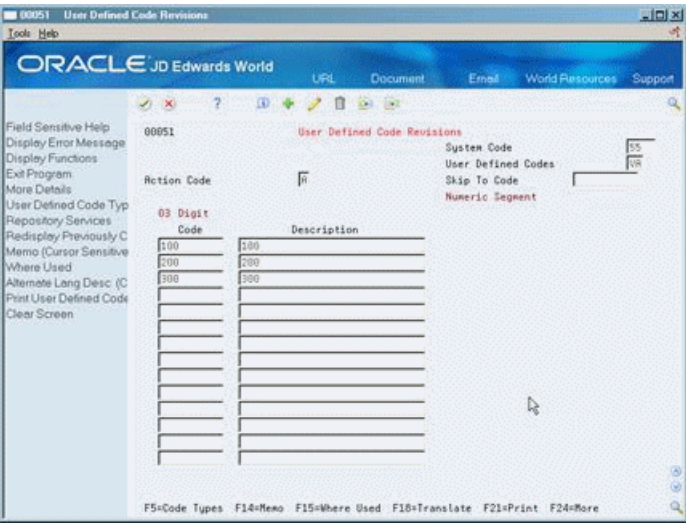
00051 User Defined Code Revisions
Tools Help

ORACLE JD Edwards World
URL Document Email World Resources Support

Field Sensitive Help
Display Error Message
Display Functions
Exit Program
More Details
User Defined Code Typ
Repository Services
Redisplay Previously C
Memo (Cursor Sensitive
Where Used
Alternate Lang Desc (C
Print User Defined Code
Clear Screen

00051 User Defined Code Revisions
System Code 55
User Defined Codes VA
Action Code A
Skip To Code
Numeric Segment

03 Digit

| Code | Description |
|---|---|
| 100 | 100 |
| 200 | 200 |
| 300 | 300 |

F5=Code Types F14=Memo F15=Where Used F18=Translate F21=Print F24=More